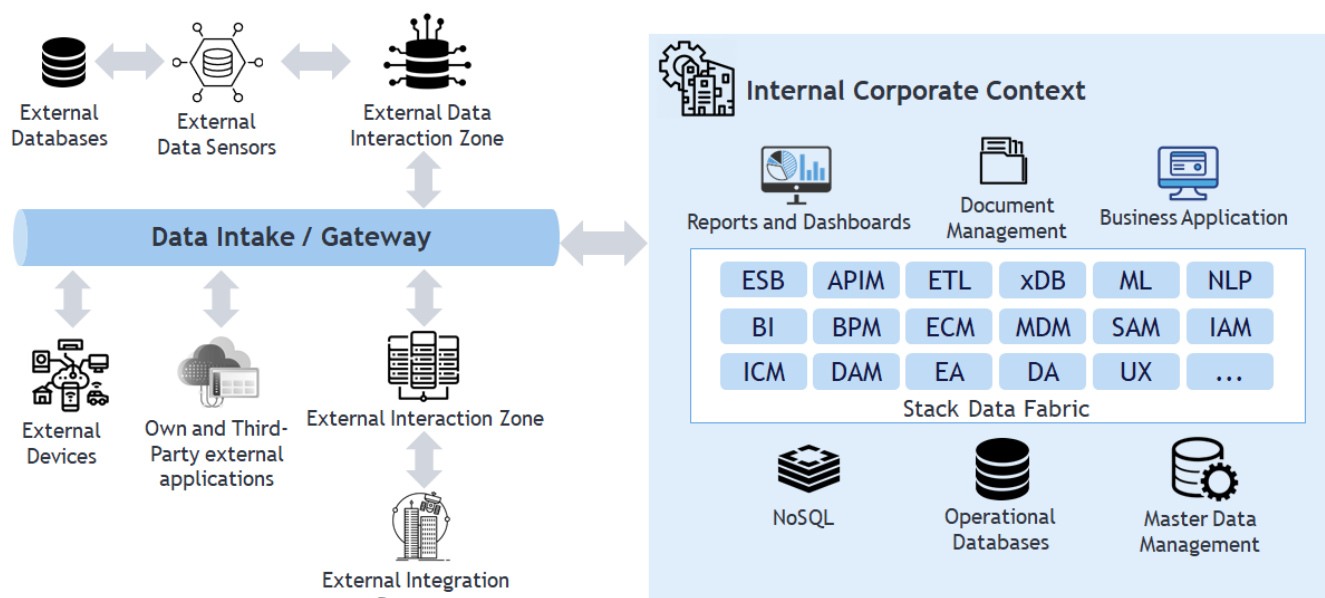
External Databases

External Data Sensors

External Data Interaction Zone

Data Intake / Gateway

External Devices

Own and Third-Party external applications

External Interaction Zone

External Integration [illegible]

Internal Corporate Context

Reports and Dashboards

Document Management

Business Application

| ESB | APIM | ETL | xDB | ML | NLP |
|---|---|---|---|---|---|
| BI | BPM | ECM | MDM | SAM | IAM |
| ICM | DAM | EA | DA | UX | ... |

Stack Data Fabric

NoSQL

Operational Databases

Master Data Management